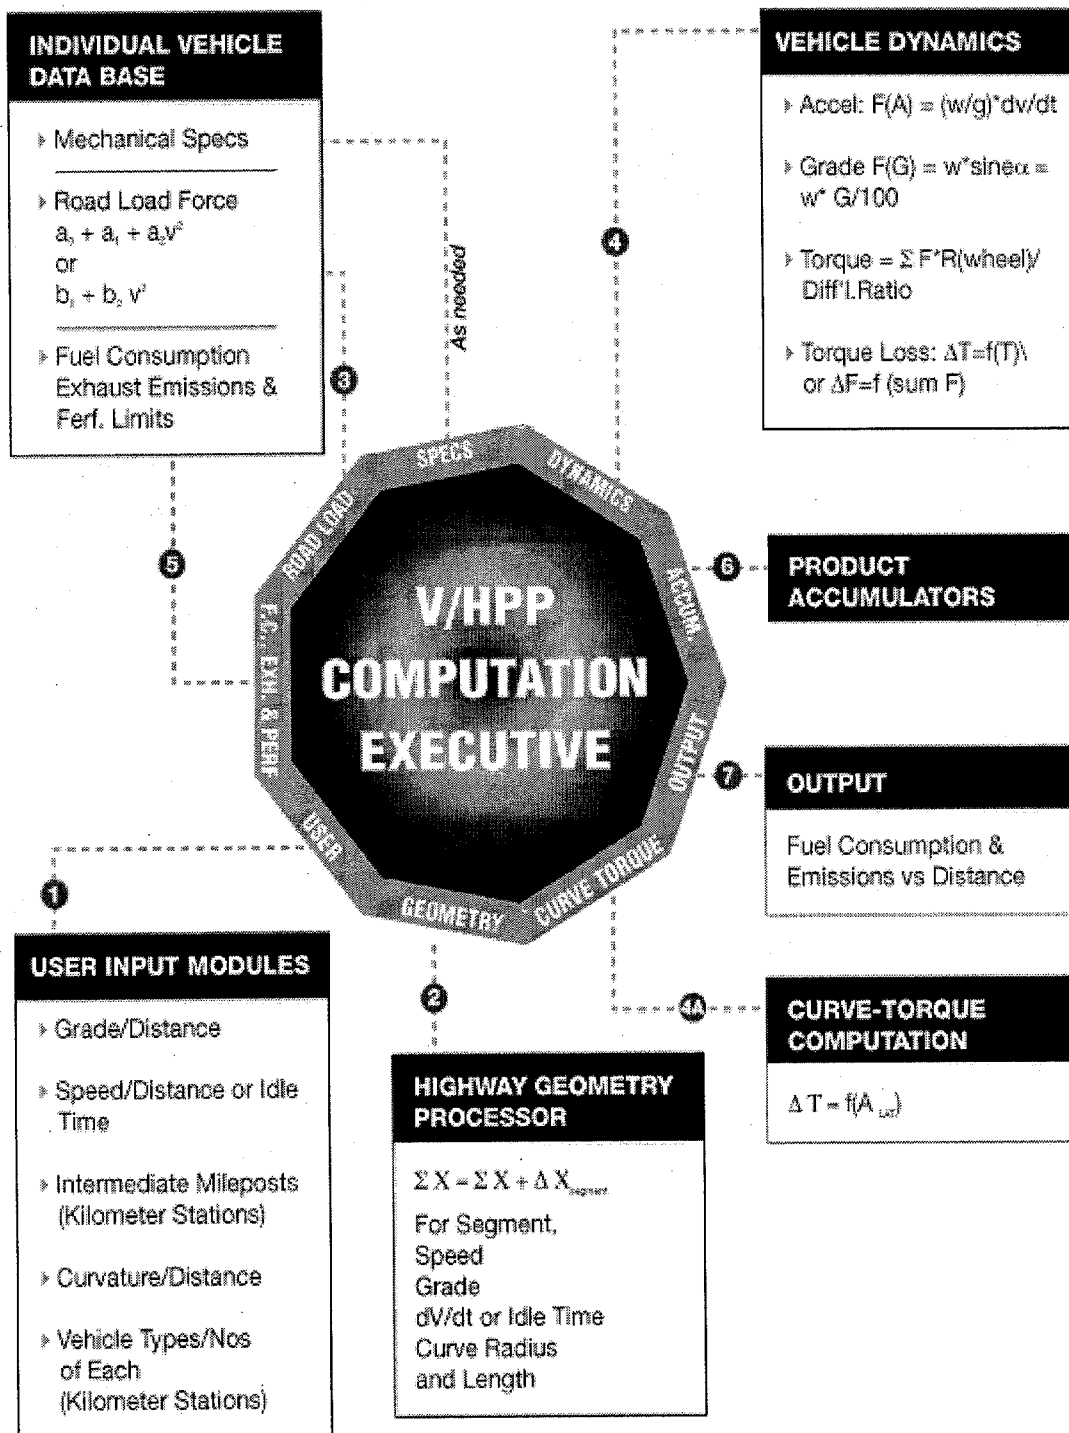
INDIVIDUAL VEHICLE DATA BASE

Mechanical Specs

Road Load Force
$a_0 + a_1 + a_2v^2$
or
$b_1 + b_2 v^2$

Fuel Consumption Exhaust Emissions & Ferf. Limits

As needed

3

5

VEHICLE DYNAMICS

Accel: F(A) = (w/g)*dv/dt

Grade F(G) = w*sineα = w* G/100

Torque = Σ F*R(wheel)/ Diff'l.Ratio

Torque Loss: ΔT=f(T)\ or ΔF=f (sum F)

4

SPECS
DYNAMICS
ACCUM.
OUTPUT
CURVE TORQUE
GEOMETRY
USER
F.C., EXH. & PERF
ROAD LOAD

V/HPP COMPUTATION EXECUTIVE

6

PRODUCT ACCUMULATORS

7

OUTPUT

Fuel Consumption & Emissions vs Distance

1

USER INPUT MODULES

Grade/Distance

Speed/Distance or Idle Time

Intermediate Mileposts (Kilometer Stations)

Curvature/Distance

Vehicle Types/Nos of Each (Kilometer Stations)

2

HIGHWAY GEOMETRY PROCESSOR

$\Sigma X = \Sigma X + \Delta X_{segment}$

For Segment,
Speed
Grade
dV/dt or Idle Time
Curve Radius and Length

4A

CURVE-TORQUE COMPUTATION

$\Delta T = f(A_{lat})$